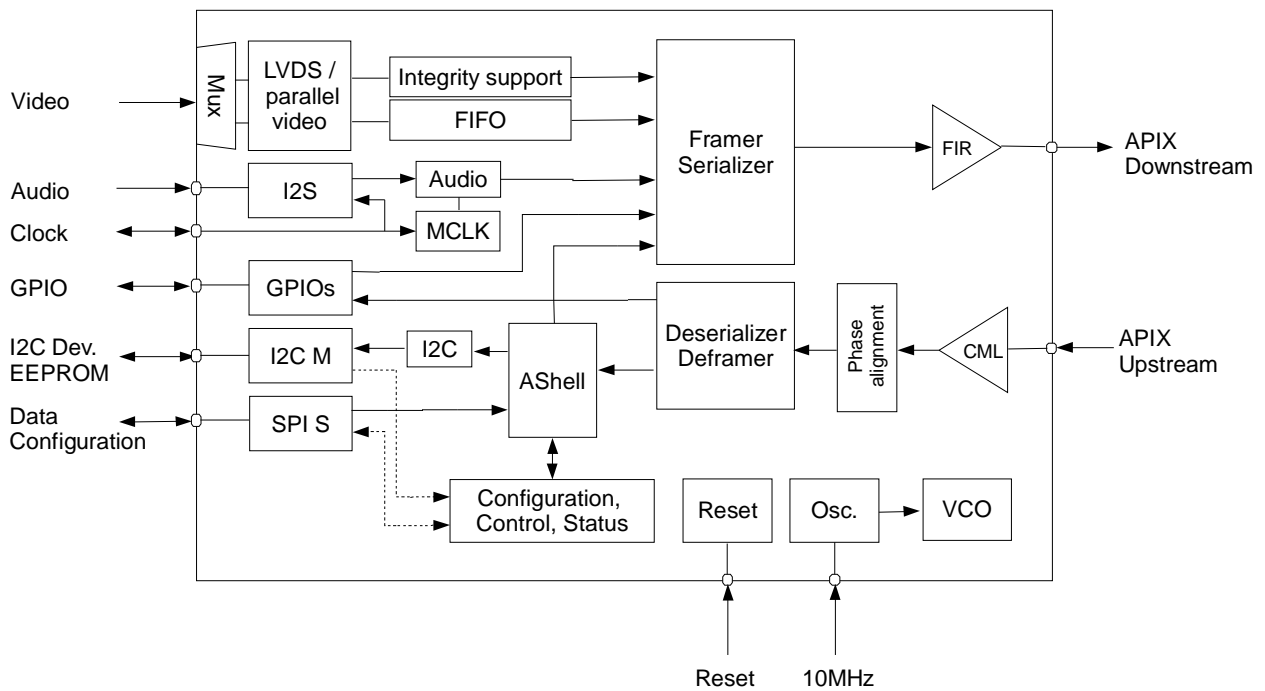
Video

Mux

LVDS / parallel video

Integrity support

FIFO

Framer Serializer

FIR

APIX Downstream

Audio

I2S

Audio

Clock

MCLK

GPIO

GPIOs

Deserializer Deframer

Phase alignment

CML

APIX Upstream

I2C Dev. EEPROM

I2C M

I2C

AShell

Data Configuration

SPI S

Configuration, Control, Status

Reset

Osc.

VCO

Reset

10MHz